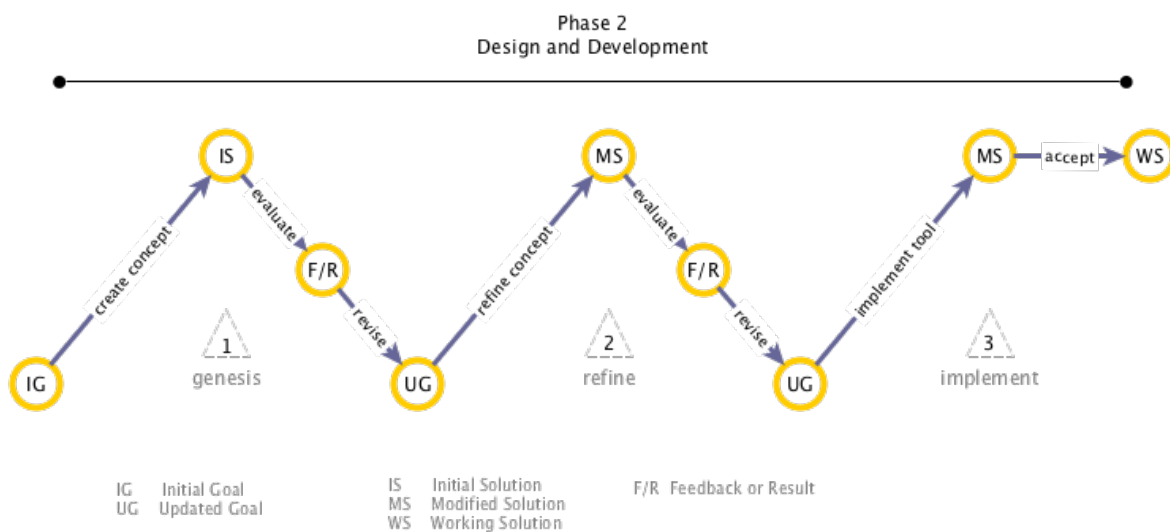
Phase 2
Design and Development

IS

create concept

evaluate

F/R

revise

IG

1
genesis

UG

refine concept

MS

evaluate

F/R

revise

2
refine

UG

implement tool

MS

accept

WS

3
implement

IG Initial Goal
UG Updated Goal

IS Initial Solution
MS Modified Solution
WS Working Solution

F/R Feedback or Result